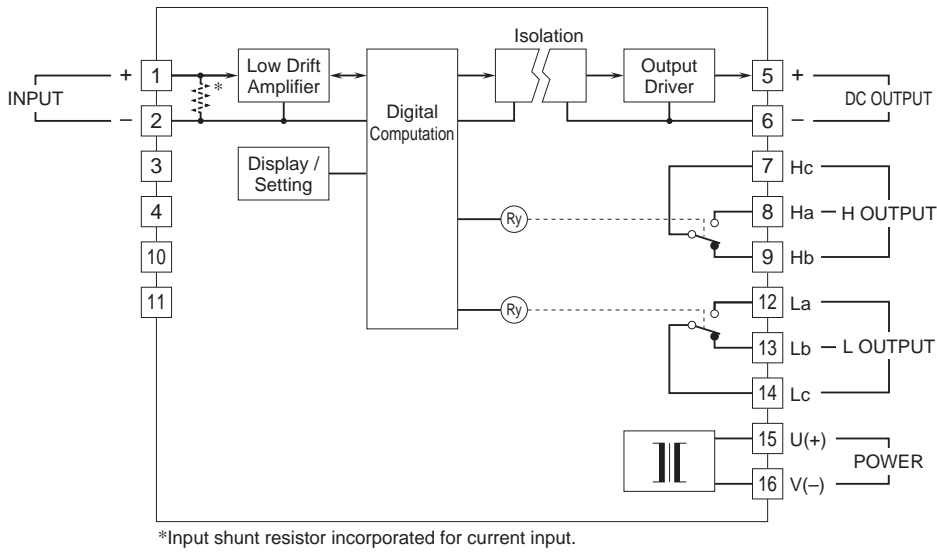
INPUT
+
–
1
2
3
4
10
11
*
Low Drift Amplifier
Display / Setting
Digital Computation
Isolation
Output Driver
Ry
Ry
5
+
6
–
DC OUTPUT
7
Hc
8
Ha
H OUTPUT
9
Hb
12
La
13
Lb
L OUTPUT
14
Lc
15
U(+)
16
V(–)
POWER

*Input shunt resistor incorporated for current input.